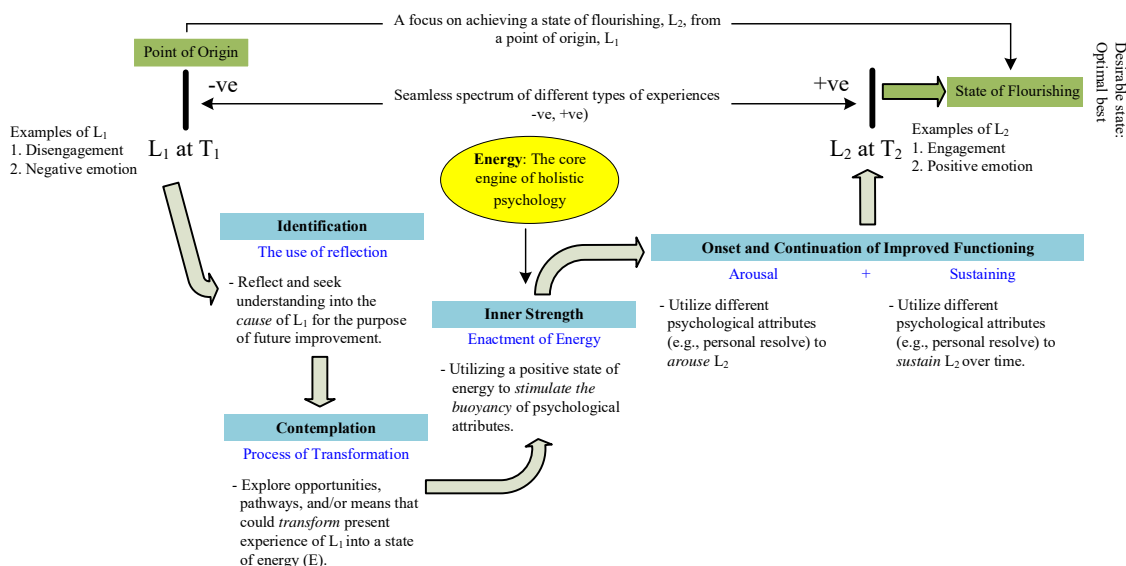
A focus on achieving a state of flourishing, $L_2$, from a point of origin, $L_1$

Point of Origin

Desirable state: Optimal best

-ve

Seamless spectrum of different types of experiences -ve, +ve)

+ve

State of Flourishing

Examples of $L_1$
1. Disengagement
2. Negative emotion

$L_1$ at $T_1$

Energy: The core engine of holistic psychology

$L_2$ at $T_2$

Examples of $L_2$
1. Engagement
2. Positive emotion

Identification

The use of reflection

- Reflect and seek understanding into the *cause* of $L_1$ for the purpose of future improvement.

Contemplation

Process of Transformation

- Explore opportunities, pathways, and/or means that could *transform* present experience of $L_1$ into a state of energy (E).

Inner Strength

Enactment of Energy

- Utilizing a positive state of energy to *stimulate the buoyancy* of psychological attributes.

Onset and Continuation of Improved Functioning

Arousal + Sustaining

- Utilize different psychological attributes (e.g., personal resolve) to *arouse* $L_2$

- Utilize different psychological attributes (e.g., personal resolve) to *sustain* $L_2$ over time.